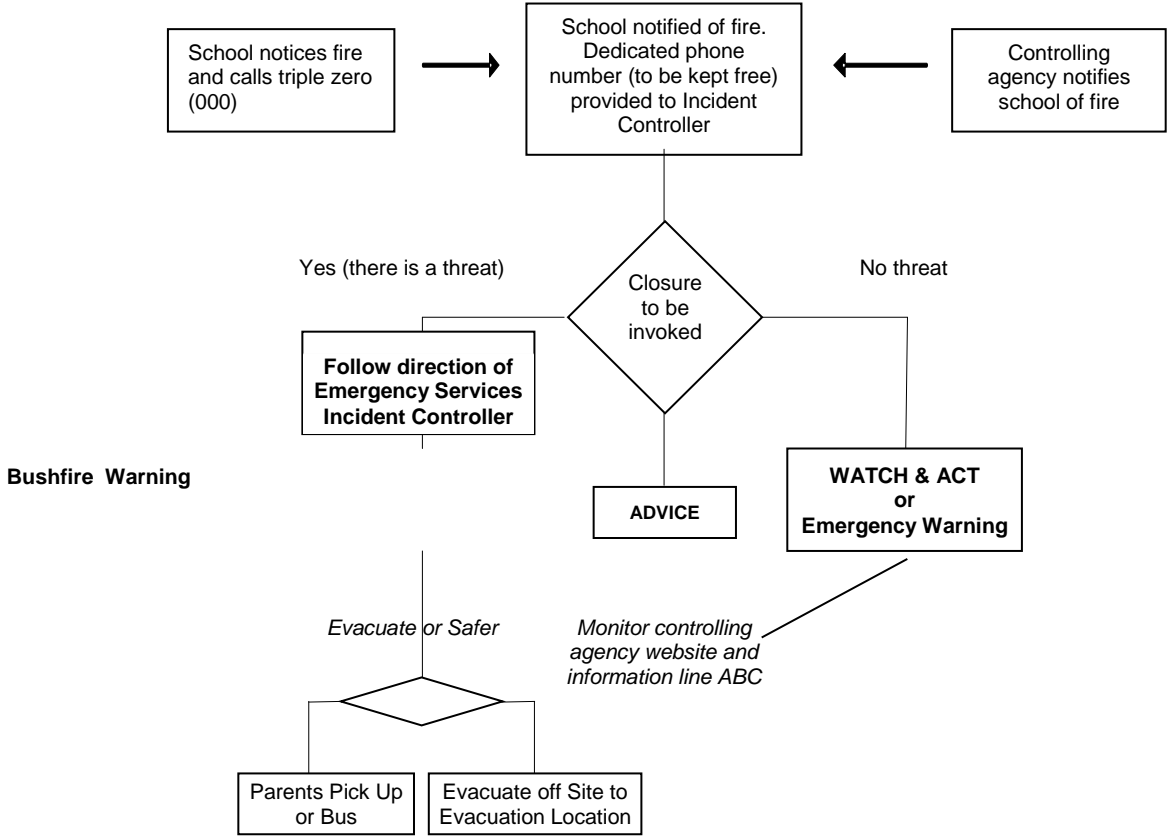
School notices fire and calls triple zero (000)

School notified of fire. Dedicated phone number (to be kept free) provided to Incident Controller

Controlling agency notifies school of fire

Yes (there is a threat)

Closure to be invoked

No threat

**Follow direction of Emergency Services Incident Controller**

**Bushfire Warning**

**ADVICE**

**WATCH & ACT or Emergency Warning**

*Evacuate or Safer*

*Monitor controlling agency website and information line ABC*

Parents Pick Up or Bus

Evacuate off Site to Evacuation Location